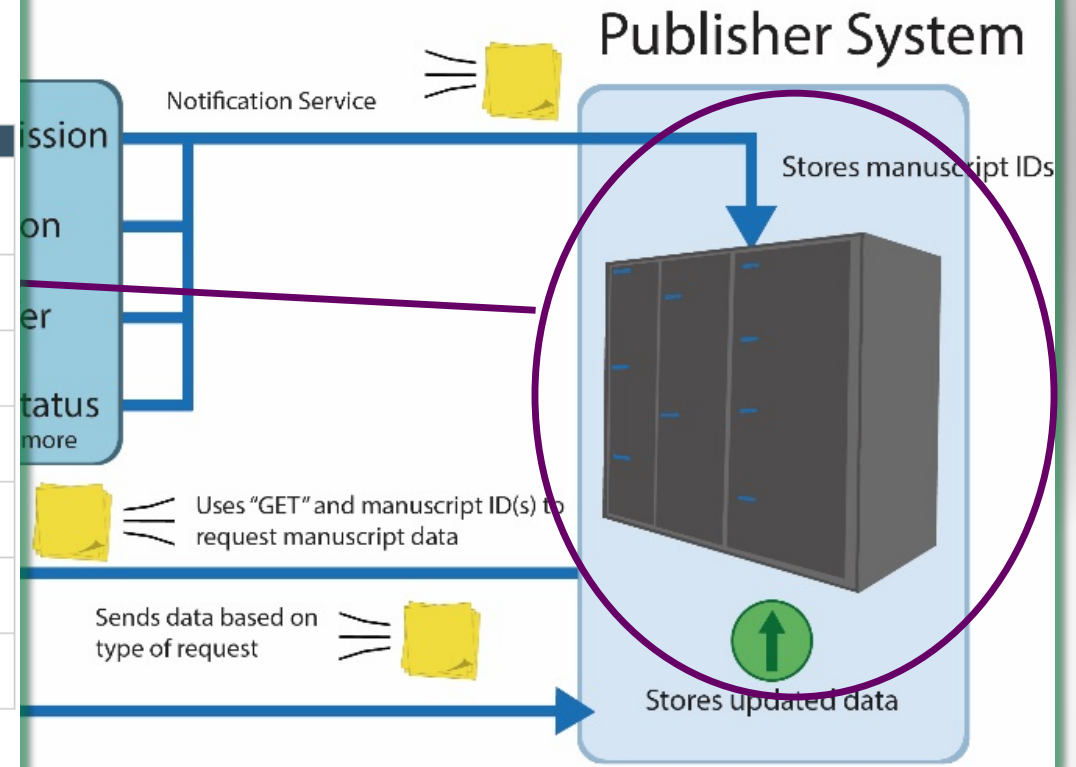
Publisher System

Notification Service

ission

on

er

tatus
more

Stores manuscript IDs

Uses "GET" and manuscript ID(s) to request manuscript data

Sends data based on type of request

Stores updated data